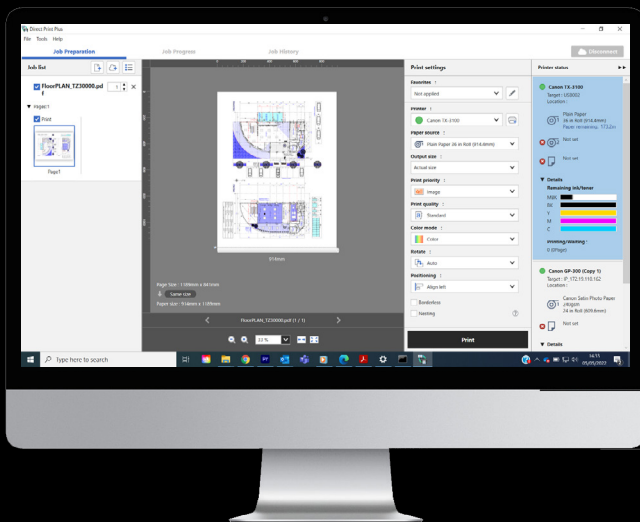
Direct Print Plus
File Tools Help
Job Preparation
Job Progress
Job History
Disconnect
Job list
FloorPLAN_TZ30000.pdf
1
Page1
Print
Page1
914mm
Page Size : 1189mm x 841mm
Same size
Paper size : 914mm x 1189mm
FloorPLAN_TZ30000.pdf (1 / 1)
33 %
Print settings
Favorites
Not applied
Printer
Canon TX-3100
Paper source
Plain Paper 36 in Roll (914.4mm)
Output size
Actual size
Print priority
Image
Print quality
Standard
Color mode
Color
Rotate
Auto
Positioning
Aligns left
Borderless
Nesting
Print
Printer status
Canon TX-3100
Target : USB002
Location :
Plain Paper
36 in Roll (914.4mm)
Paper remaining: 7732cm
Not set
Not set
Details
Remaining ink/toner
MBK
BK
Y
M
C
Printing/Waiting :
0 (0Page)
Canon GP-300 (Copy 1)
Target : IP 172.19.110.102
Location :
Canon Satin Photo Paper
240gsm
24 in Roll (609.6mm)
Not set
Details
Type here to search
14:11
01/05/2022